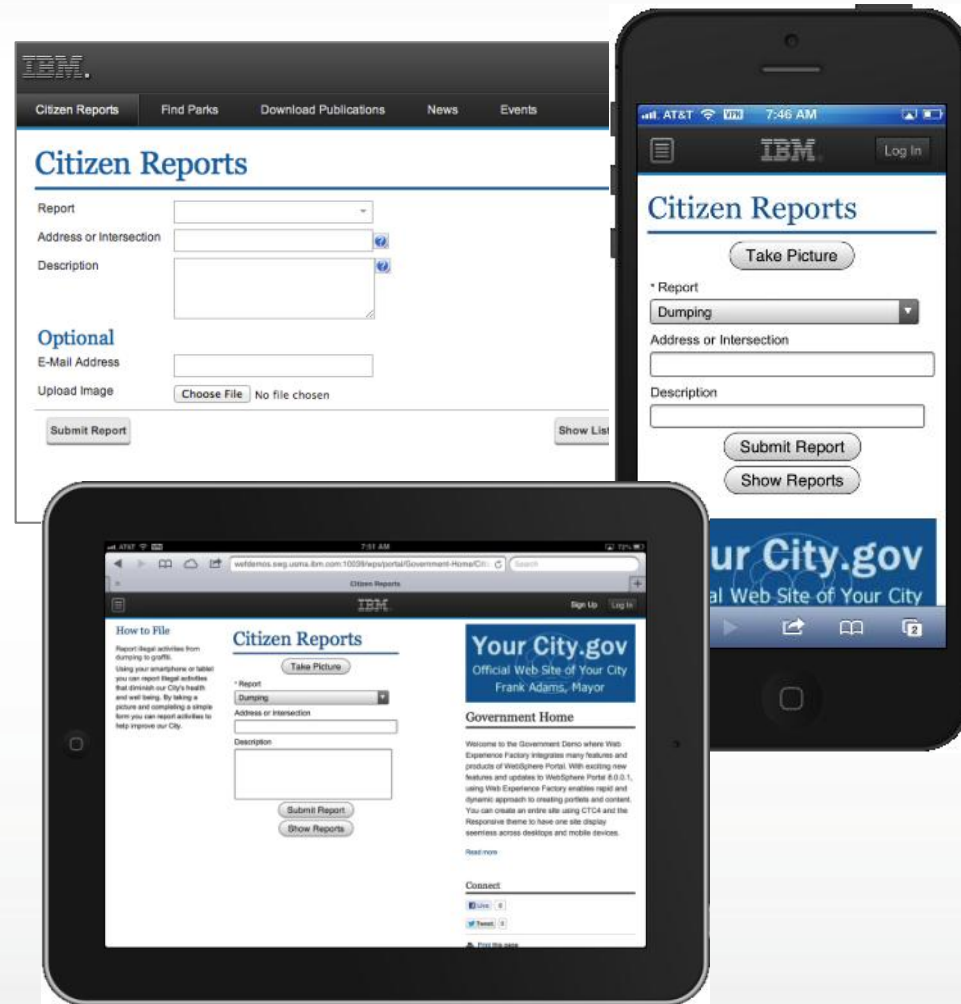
IBM.

Citizen Reports
Find Parks
Download Publications
News
Events

Citizen Reports

Report
Address or Intersection
Description

Optional

E-Mail Address
Upload Image
Choose File No file chosen

Submit Report
Show List

AT&T 7:46 AM

IBM.
Log In

Citizen Reports

Take Picture

* Report
Dumping
Address or Intersection
Description

Submit Report
Show Reports

ur City.gov
al Web Site of Your City

AT&T 7:51 AM

wefdemos.swg.usma.ibm.com:10039/wps/portal/Government-Home/Citi
Search

Citizen Reports

IBM.
Sign Up
Log In

How to File

Report illegal activities from dumping to graffiti. Using your smartphone or tablet you can report illegal activities that diminish our City's health and well being. By taking a picture and completing a simple form you can report activities to help improve our City.

Citizen Reports

Take Picture

* Report
Dumping
Address or Intersection
Description

Submit Report
Show Reports

Your City.gov
Official Web Site of Your City
Frank Adams, Mayor

Government Home

Welcome to the Government Demo where Web Experience Factory integrates many features and products of WebSphere Portal. With exciting new features and updates to WebSphere Portal 8.0.0.1, using Web Experience Factory enables rapid and dynamic approach to creating portlets and content. You can create an entire site using CTC4 and the Responsive theme to have one site display seemless across desktops and mobile devices.

Read more

Connect

Like 0
Tweet 0
Print this page